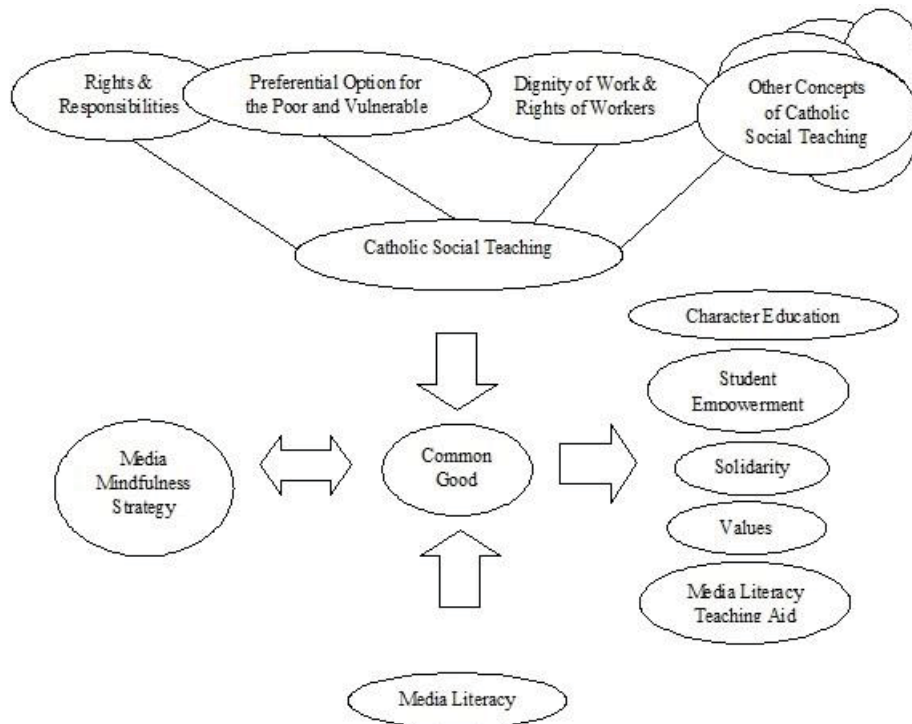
Rights & Responsibilities

Preferential Option for the Poor and Vulnerable

Dignity of Work & Rights of Workers

Other Concepts of Catholic Social Teaching

Catholic Social Teaching

Character Education

Student Empowerment

Media Mindfulness Strategy

Common Good

Solidarity

Values

Media Literacy Teaching Aid

Media Literacy